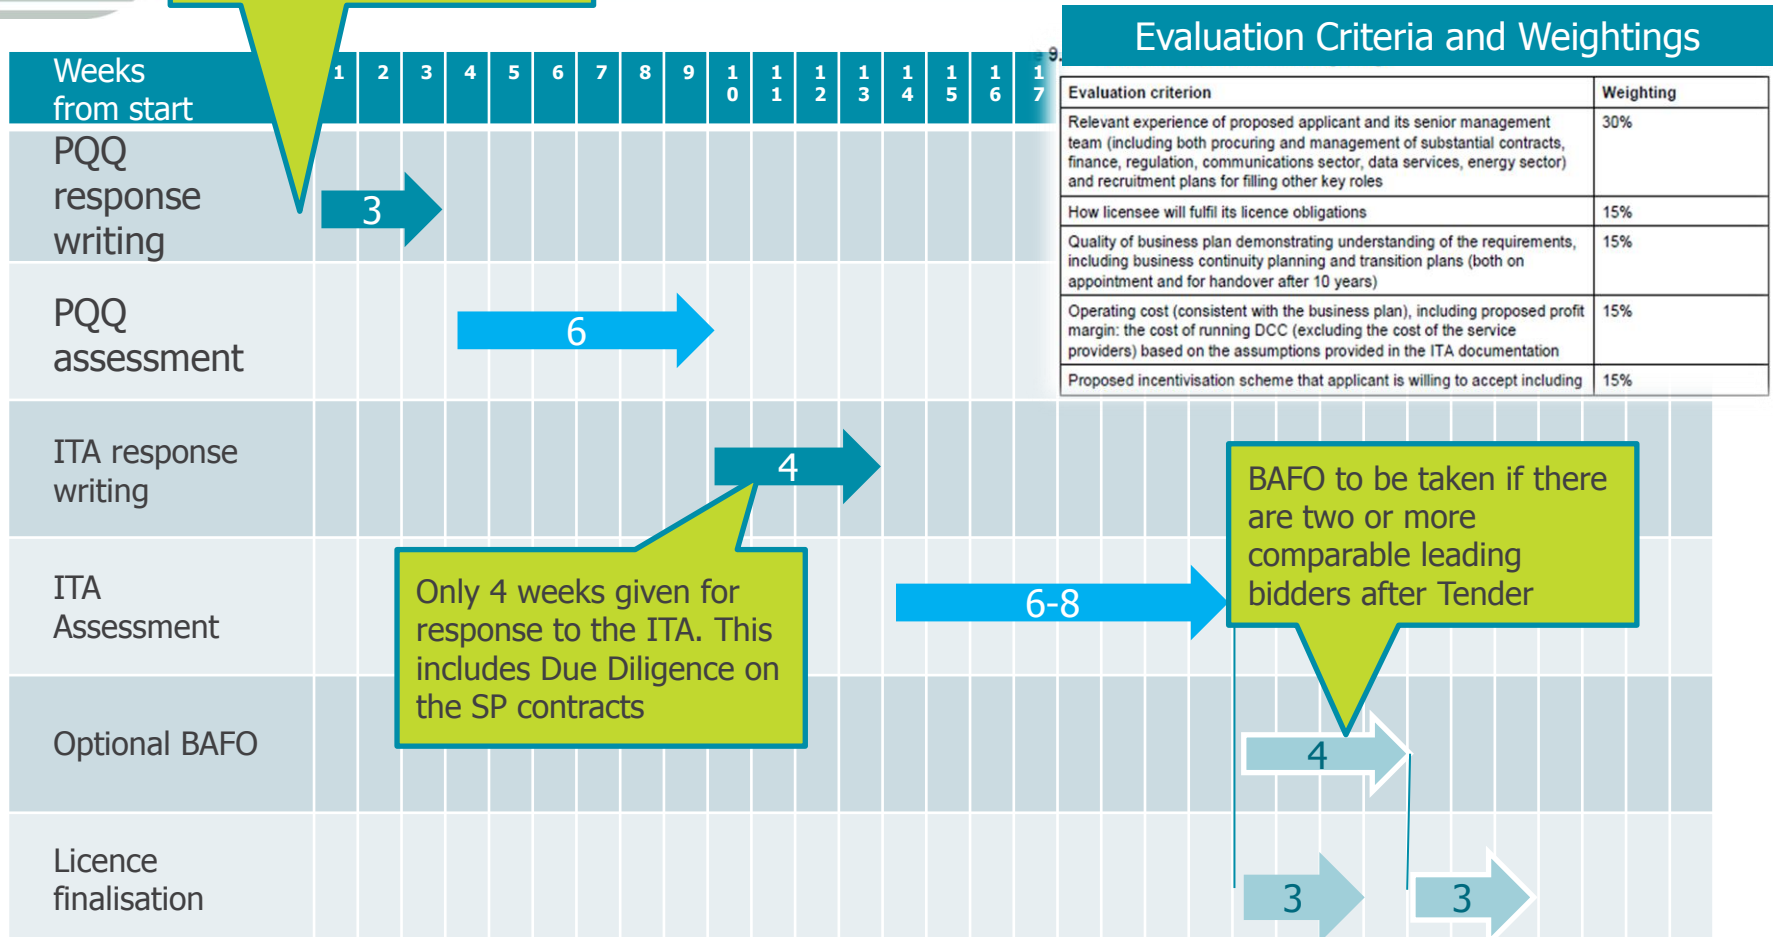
Weeks from start

1 2 3 4 5 6 7 8 9 10 11 12 13 14 15 16 17

9.

Evaluation Criteria and Weightings

| Evaluation criterion | Weighting |
|---|---|
| Relevant experience of proposed applicant and its senior management team (including both procuring and management of substantial contracts, finance, regulation, communications sector, data services, energy sector) and recruitment plans for filling other key roles | 30% |
| How licensee will fulfil its licence obligations | 15% |
| Quality of business plan demonstrating understanding of the requirements, including business continuity planning and transition plans (both on appointment and for handover after 10 years) | 15% |
| Operating cost (consistent with the business plan), including proposed profit margin: the cost of running DCC (excluding the cost of the service providers) based on the assumptions provided in the ITA documentation | 15% |
| Proposed incentivisation scheme that applicant is willing to accept including | 15% |

PQQ response writing

3

PQQ assessment

6

ITA response writing

4

ITA Assessment

Only 4 weeks given for response to the ITA. This includes Due Diligence on the SP contracts

6-8

BAFO to be taken if there are two or more comparable leading bidders after Tender

Optional BAFO

4

Licence finalisation

3

3